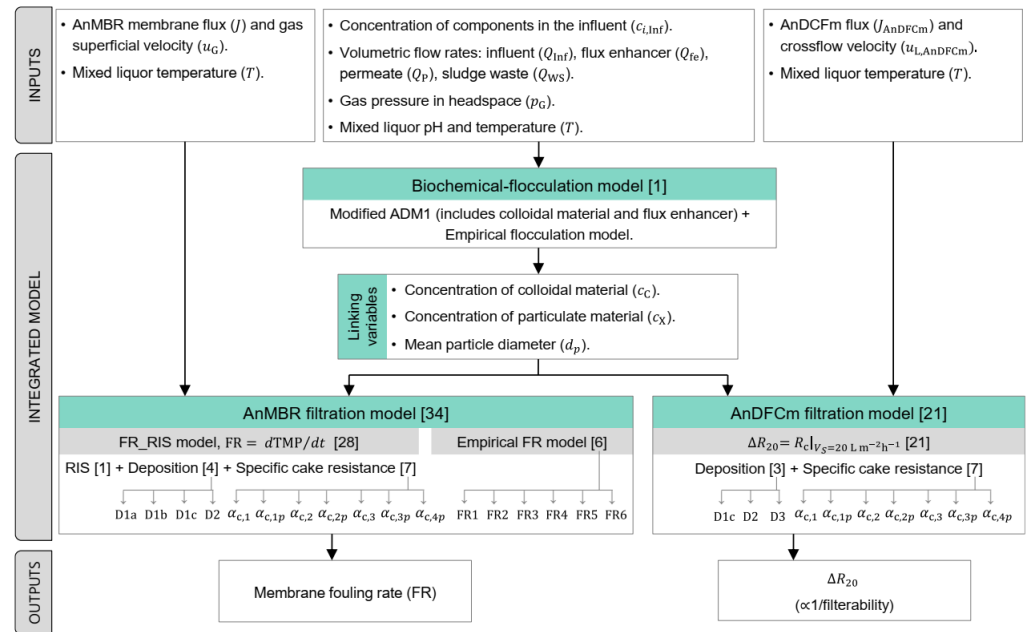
INPUTS

• AnMBR membrane flux ($J$) and gas superficial velocity ($u_G$).
• Mixed liquor temperature ($T$).

• Concentration of components in the influent ($c_{i,\text{Inf}}$).
• Volumetric flow rates: influent ($Q_{\text{Inf}}$), flux enhancer ($Q_{\text{fe}}$), permeate ($Q_P$), sludge waste ($Q_{\text{WS}}$).
• Gas pressure in headspace ($p_G$).
• Mixed liquor pH and temperature ($T$).

• AnDCFm flux ($J_{\text{AnDCFm}}$) and crossflow velocity ($u_{\text{L,AnDCFm}}$).
• Mixed liquor temperature ($T$).

INTEGRATED MODEL

Biochemical-flocculation model [1]

Modified ADM1 (includes colloidal material and flux enhancer) + Empirical flocculation model.

Linking variables
• Concentration of colloidal material ($c_C$).
• Concentration of particulate material ($c_X$).
• Mean particle diameter ($d_p$).

AnMBR filtration model [34]

FR_RIS model, FR = $d\text{TMP}/dt$ [28]

Empirical FR model [6]

RIS [1] + Deposition [4] + Specific cake resistance [7]

D1a D1b D1c D2 $\alpha_{c,1}$ $\alpha_{c,1p}$ $\alpha_{c,2}$ $\alpha_{c,2p}$ $\alpha_{c,3}$ $\alpha_{c,3p}$ $\alpha_{c,4p}$

FR1 FR2 FR3 FR4 FR5 FR6

AnDFCm filtration model [21]

$\Delta R_{20} = R_c|_{V_S=20\ \text{L m}^{-2}\text{h}^{-1}}$ [21]

Deposition [3] + Specific cake resistance [7]

D1c D2 D3 $\alpha_{c,1}$ $\alpha_{c,1p}$ $\alpha_{c,2}$ $\alpha_{c,2p}$ $\alpha_{c,3}$ $\alpha_{c,3p}$ $\alpha_{c,4p}$

OUTPUTS

Membrane fouling rate (FR)

$\Delta R_{20}$
($\propto$1/filterability)